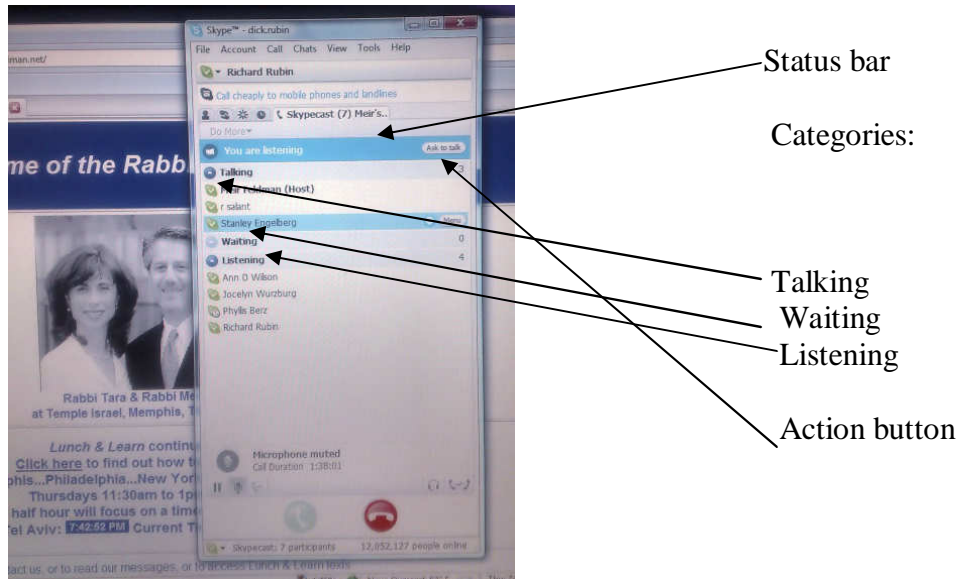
man.net/

me of the Rabbi

Rabbi Tara & Rabbi Me
at Temple Israel, Memphis, T

Lunch & Learn continu
Click here to find out how t
phis...Philadelphia...New Yor
Thursdays 11:30am to 1p
half hour will focus on a tim
Tel Aviv: 7:42:52 PM Current T

tact us, or to read our messages, or to access Lunch & Learn texts

Skype™ - dick.rubin
File Account Call Chats View Tools Help
Richard Rubin
Call cheaply to mobile phones and landlines
Skypecast (7) Meir's..
Do More
You are listening
Ask to talk
Talking
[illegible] Feldman (Host)
r salant
Stanley Engelberg
Menu
Waiting
0
Listening
4
Ann O Wilson
Jocelyn Wurzburg
Phyllis Berz
Richard Rubin
Microphone muted
Call Duration 1:38:01
Skypecast: 7 participants
12,052,127 people online

Status bar

Categories:

Talking
Waiting
Listening

Action button